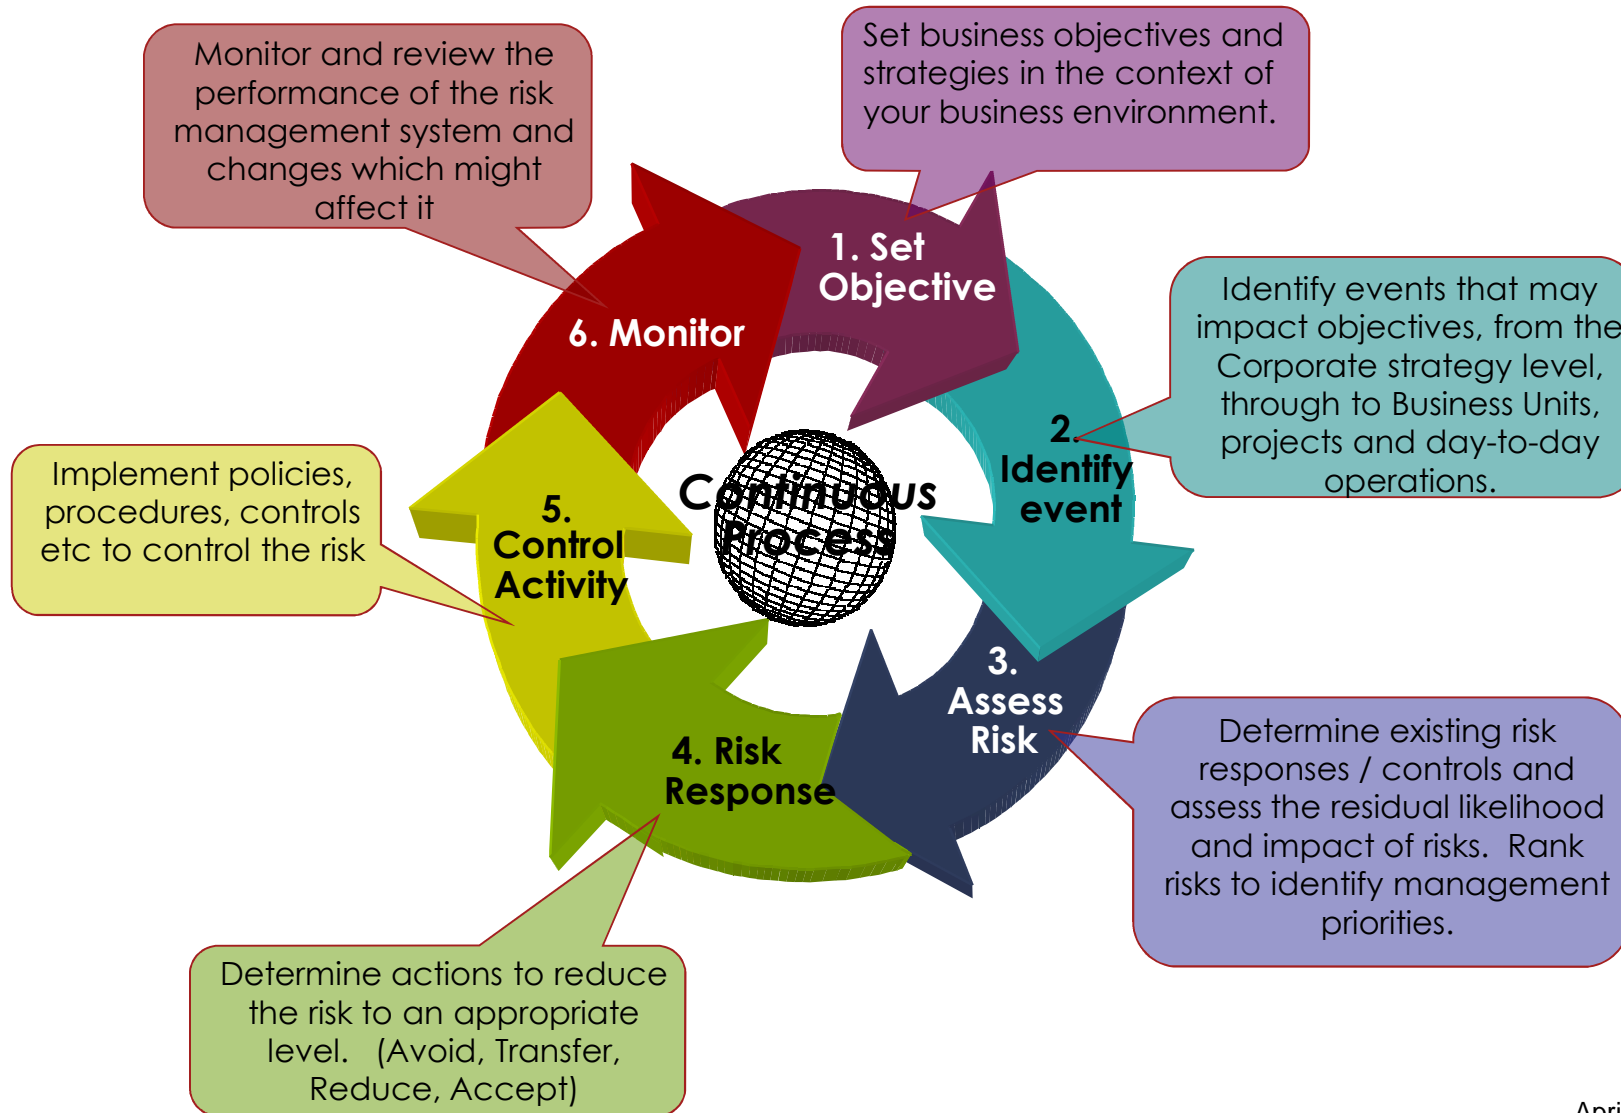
Set business objectives and strategies in the context of your business environment.

1. Set Objective

Identify events that may impact objectives, from the Corporate strategy level, through to Business Units, projects and day-to-day operations.

2. Identify event

3. Assess Risk

Determine existing risk responses / controls and assess the residual likelihood and impact of risks. Rank risks to identify management priorities.

4. Risk Response

Determine actions to reduce the risk to an appropriate level. (Avoid, Transfer, Reduce, Accept)

5. Control Activity

Implement policies, procedures, controls etc to control the risk

6. Monitor

Monitor and review the performance of the risk management system and changes which might affect it

Continuous Process

Apri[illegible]